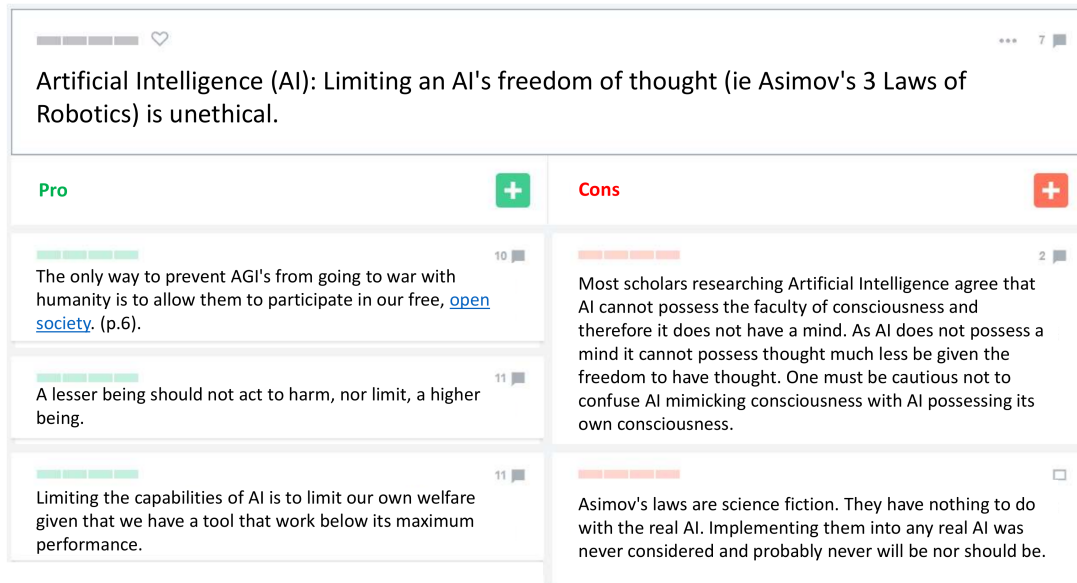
7

Artificial Intelligence (AI): Limiting an AI's freedom of thought (ie Asimov's 3 Laws of Robotics) is unethical.

Pro

10

The only way to prevent AGI's from going to war with humanity is to allow them to participate in our free, open society. (p.6).

11

A lesser being should not act to harm, nor limit, a higher being.

11

Limiting the capabilities of AI is to limit our own welfare given that we have a tool that work below its maximum performance.

Cons

2

Most scholars researching Artificial Intelligence agree that AI cannot possess the faculty of consciousness and therefore it does not have a mind. As AI does not possess a mind it cannot possess thought much less be given the freedom to have thought. One must be cautious not to confuse AI mimicking consciousness with AI possessing its own consciousness.

Asimov's laws are science fiction. They have nothing to do with the real AI. Implementing them into any real AI was never considered and probably never will be nor should be.